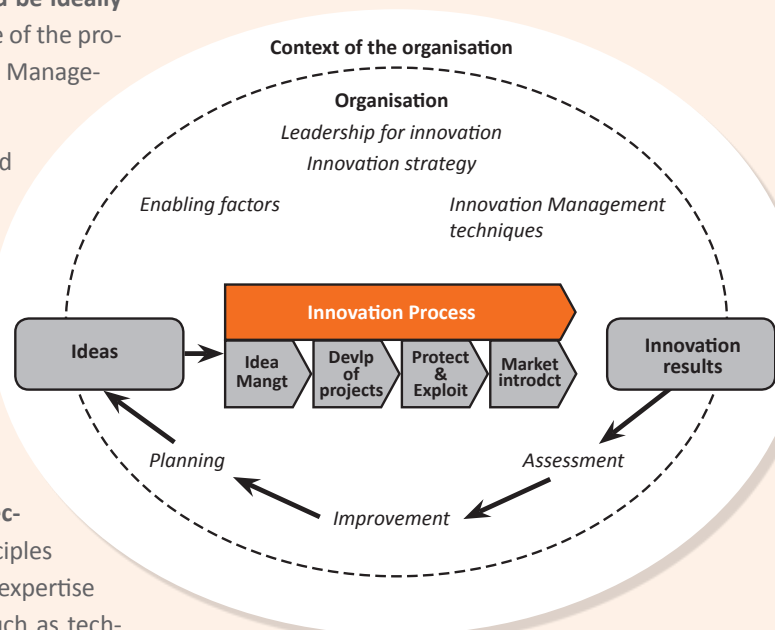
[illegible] be ideally
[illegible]e of the pro-
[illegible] Manage-

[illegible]d

Context of the organisation

Organisation

Leadership for innovation

Innovation strategy

Enabling factors

Innovation Management techniques

Innovation Process

Ideas

Idea Mangt

Devlp of projects

Protect & Exploit

Market introdct

Innovation results

Planning

Assessment

Improvement

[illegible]c-
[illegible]ciples
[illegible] expertise
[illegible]uch as tech-